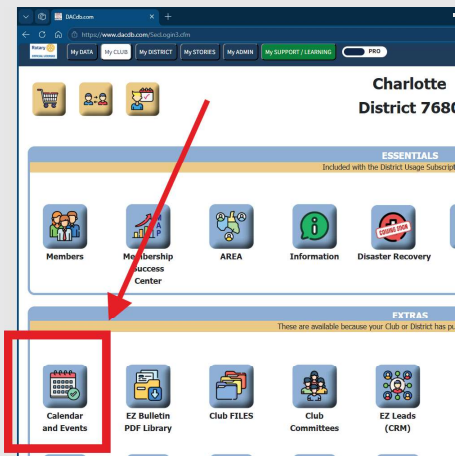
DACdb.com
https://www.dacdb.com/SecLogin3.cfm
Rotary
MY DATA
My CLUB
MY DISTRICT
MY STORIES
MY ADMIN
MY SUPPORT / LEARNING
PRO

Charlotte
District 768

ESSENTIALS
Included with the District Usage Subscri

Members
Membership Success Center
MAP
AREA
Information
COMING SOON
Disaster Recovery

EXTRAS
These are available because your Club or District has p

Calendar and Events
EZ Bulletin PDF Library
Club FILES
Club Committees
EZ Leads (CRM)